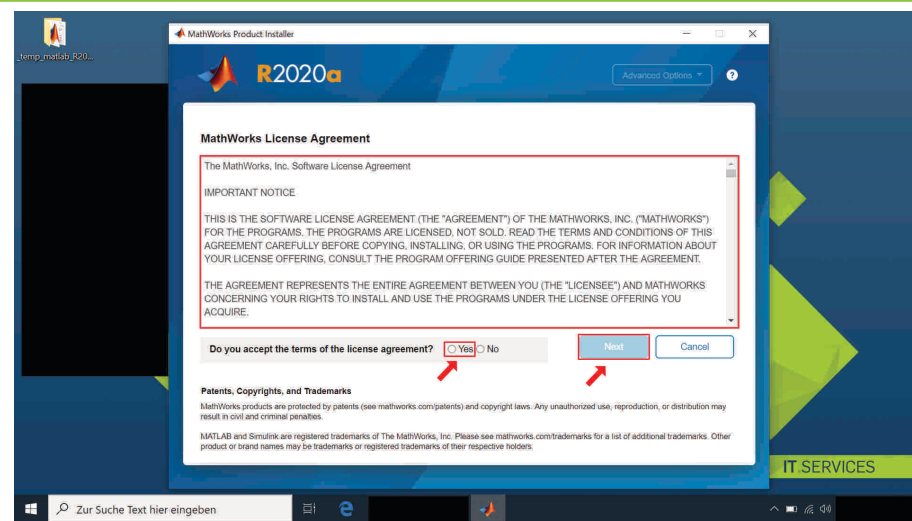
_temp_matlab_R20...

MathWorks Product Installer

R2020a

Advanced Options ▾

?

MathWorks License Agreement

The MathWorks, Inc. Software License Agreement

IMPORTANT NOTICE

THIS IS THE SOFTWARE LICENSE AGREEMENT (THE "AGREEMENT") OF THE MATHWORKS, INC. ("MATHWORKS") FOR THE PROGRAMS. THE PROGRAMS ARE LICENSED, NOT SOLD. READ THE TERMS AND CONDITIONS OF THIS AGREEMENT CAREFULLY BEFORE COPYING, INSTALLING, OR USING THE PROGRAMS. FOR INFORMATION ABOUT YOUR LICENSE OFFERING, CONSULT THE PROGRAM OFFERING GUIDE PRESENTED AFTER THE AGREEMENT.

THE AGREEMENT REPRESENTS THE ENTIRE AGREEMENT BETWEEN YOU (THE "LICENSEE") AND MATHWORKS CONCERNING YOUR RIGHTS TO INSTALL AND USE THE PROGRAMS UNDER THE LICENSE OFFERING YOU ACQUIRE.

Do you accept the terms of the license agreement? Yes No

Next

Cancel

Patents, Copyrights, and Trademarks

MathWorks products are protected by patents (see mathworks.com/patents) and copyright laws. Any unauthorized use, reproduction, or distribution may result in civil and criminal penalties.

MATLAB and Simulink are registered trademarks of The MathWorks, Inc. Please see mathworks.com/trademarks for a list of additional trademarks. Other product or brand names may be trademarks or registered trademarks of their respective holders.

IT.SERVICES

Zur Suche Text hier eingeben